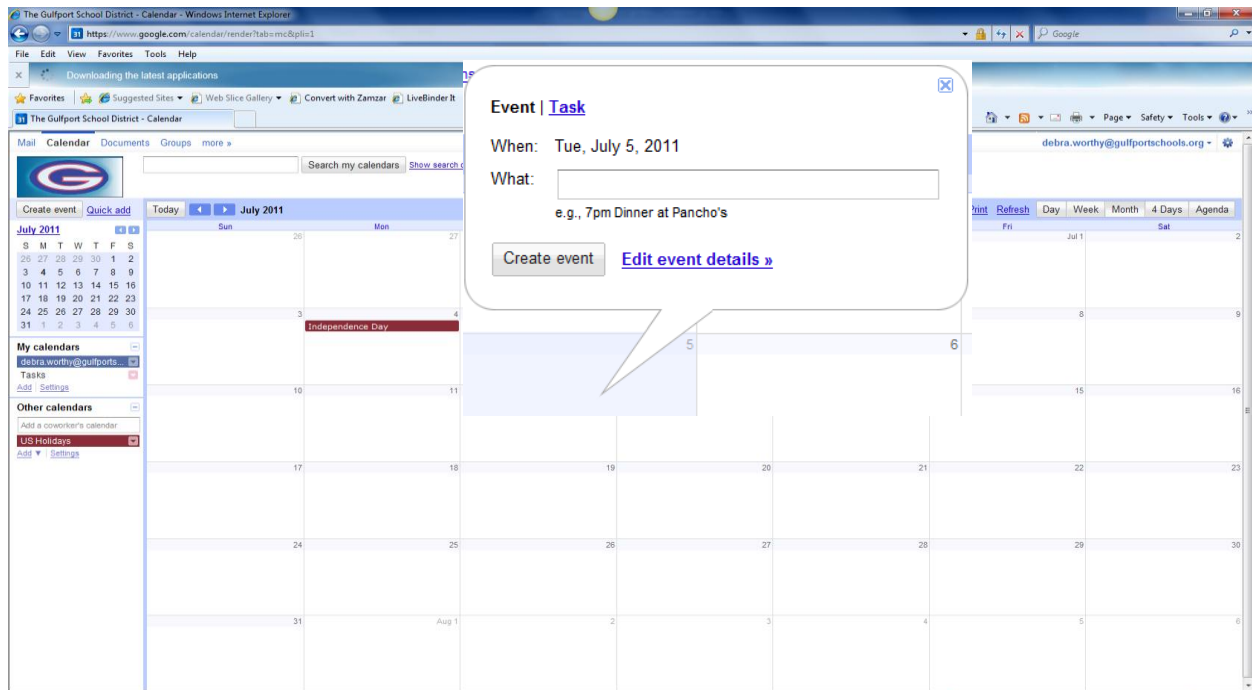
The Gulfport School District - Calendar - Windows Internet Explorer

https://www.google.com/calendar/render?tab=mc&pli=1

Google

File Edit View Favorites Tools Help

Downloading the latest applications

Favorites Suggested Sites ▾ Web Slice Gallery ▾ Convert with Zamzar LiveBinder It

The Gulfport School District - Calendar

Page ▾ Safety ▾ Tools ▾

Mail Calendar Documents Groups more »

debra.worthy@gulfportschools.org ▾

Search my calendars Show search o

Create event Quick add

Today July 2011

Print Refresh Day Week Month 4 Days Agenda

July 2011

| S | M | T | W | T | F | S |
|---|---|---|---|---|---|---|
| 26 | 27 | 28 | 29 | 30 | 1 | 2 |
| 3 | 4 | 5 | 6 | 7 | 8 | 9 |
| 10 | 11 | 12 | 13 | 14 | 15 | 16 |
| 17 | 18 | 19 | 20 | 21 | 22 | 23 |
| 24 | 25 | 26 | 27 | 28 | 29 | 30 |
| 31 | 1 | 2 | 3 | 4 | 5 | 6 |

My calendars
debra.worthy@gulfports...
Tasks
Add | Settings

Other calendars
Add a coworker's calendar
US Holidays
Add ▼ | Settings

| Sun | Mon | | | | Fri | Sat |
|---|---|---|---|---|---|---|
| 26 | 27 | | | | Jul 1 | 2 |
| 3 | 4 Independence Day | 5 | 6 | | 8 | 9 |
| 10 | 11 | | | | 15 | 16 |
| 17 | 18 | 19 | 20 | 21 | 22 | 23 |
| 24 | 25 | 26 | 27 | 28 | 29 | 30 |
| 31 | Aug 1 | 2 | 3 | 4 | 5 | 6 |

Event | Task

When: Tue, July 5, 2011

What:

e.g., 7pm Dinner at Pancho's

Create event Edit event details »